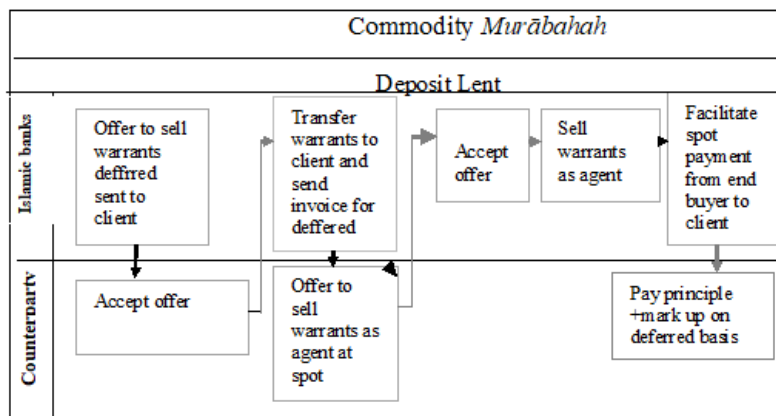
Commodity *Murābahah*

Deposit Lent

Islamic banks

Offer to sell warrants deffrred sent to client

Transfer warrants to client and send invoice for deffered

Accept offer

Sell warrants as agent

Facilitate spot payment from end buyer to client

Counterparty

Accept offer

Offer to sell warrants as agent at spot

Pay principle +mark up on deferred basis